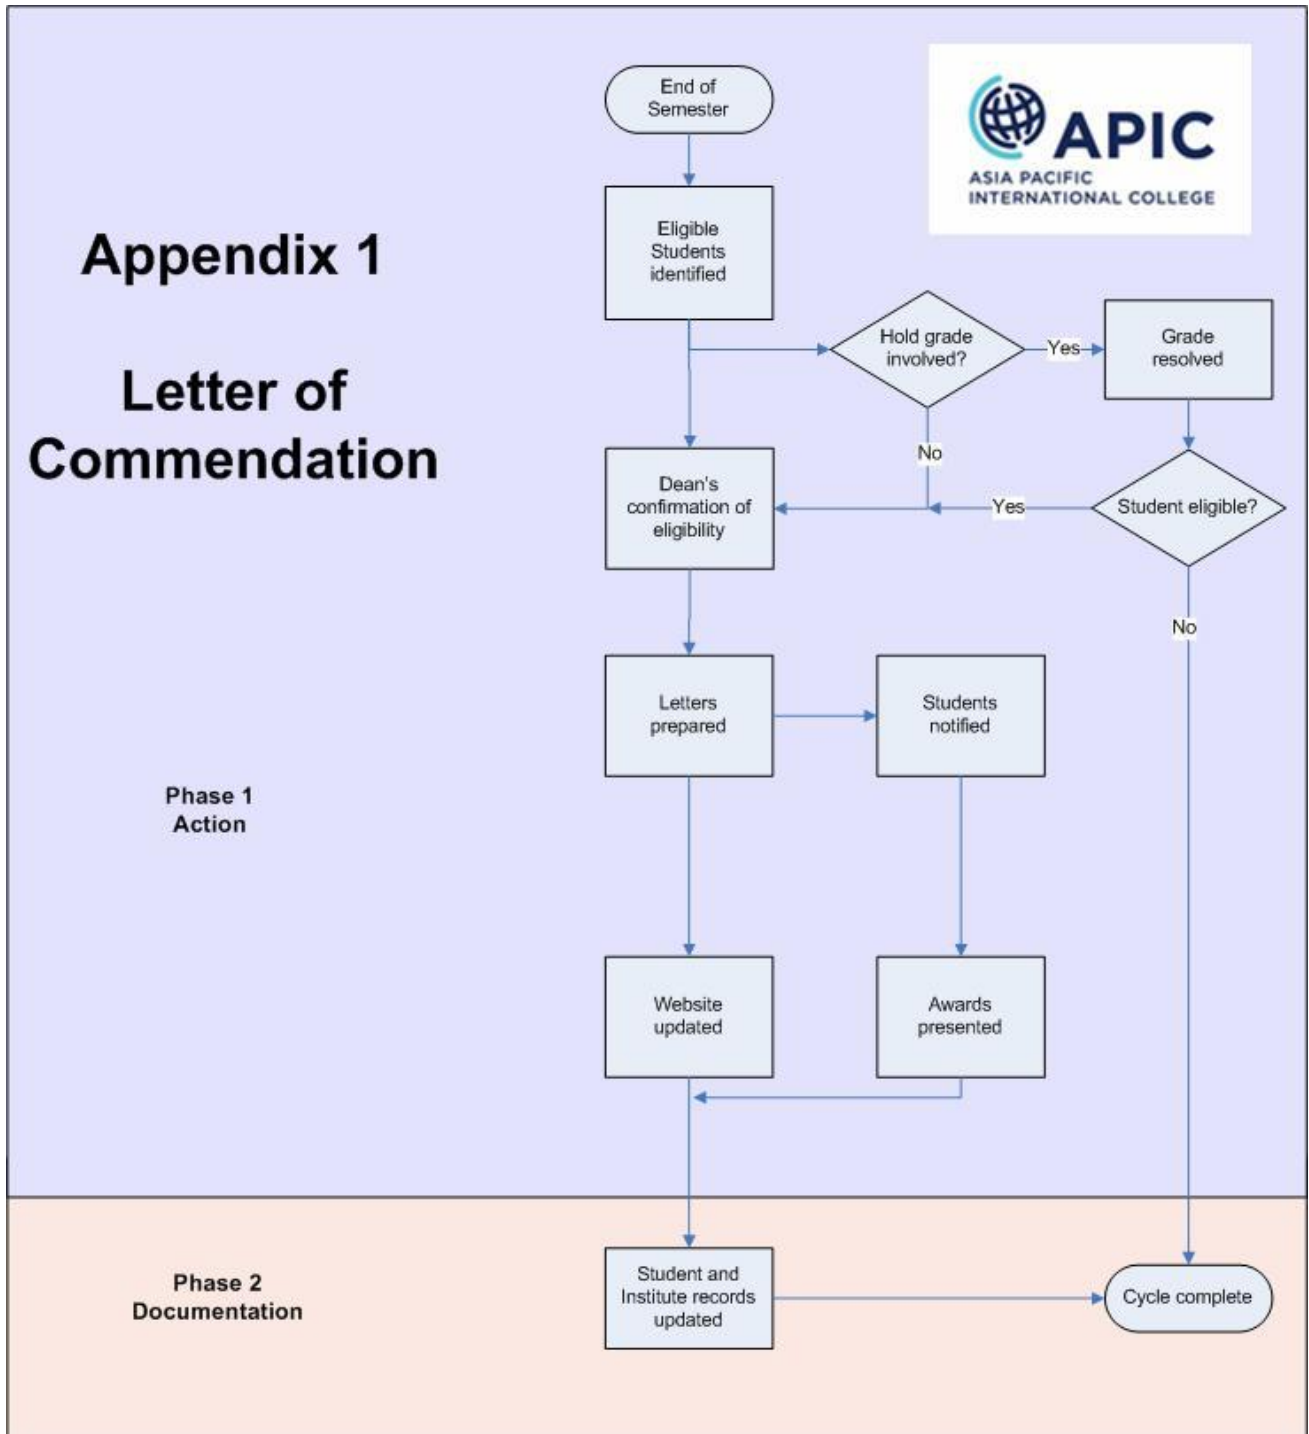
Appendix 1

Letter of Commendation

APIC
ASIA PACIFIC INTERNATIONAL COLLEGE

End of Semester

Eligible Students identified

Hold grade involved?

Yes

Grade resolved

No

Dean's confirmation of eligibility

Yes

Student eligible?

No

Letters prepared

Students notified

Phase 1 Action

Website updated

Awards presented

Phase 2 Documentation

Student and Institute records updated

Cycle complete